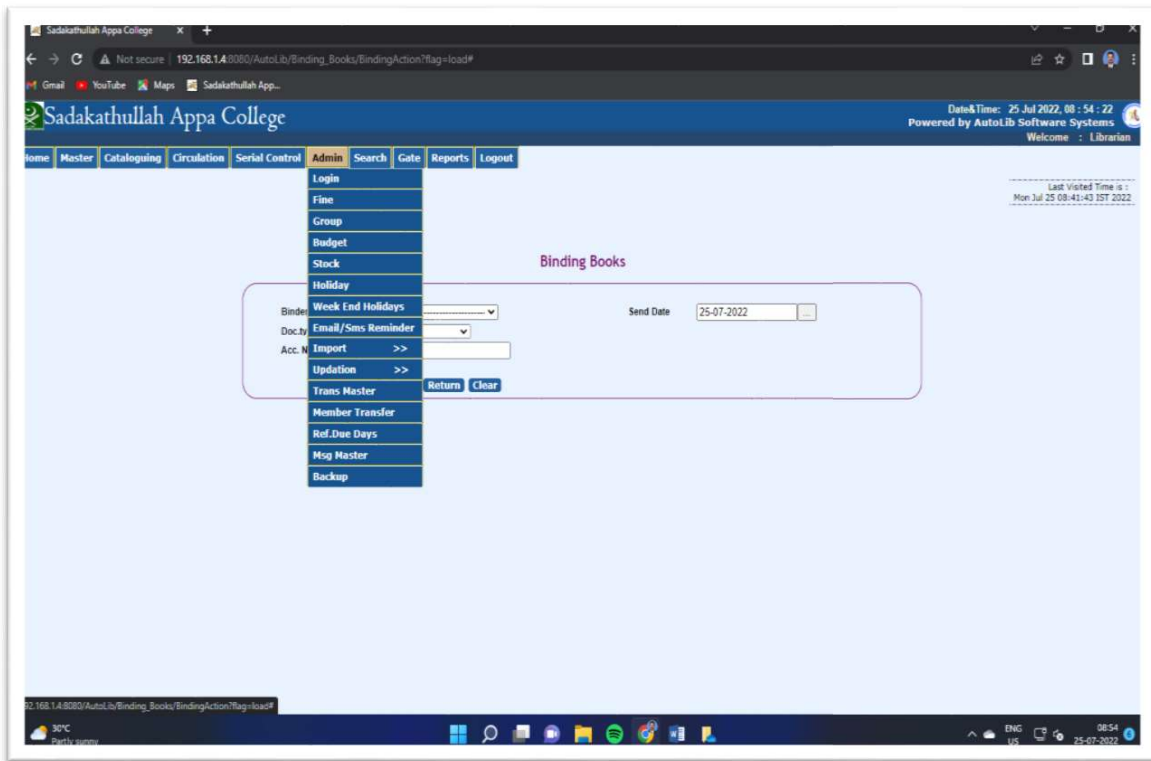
Sadakathullah Appa College ×

Not secure | 192.168.1.4:8080/AutoLib/Binding_Books/BindingAction?flag=load#

Gmail YouTube Maps Sadakathullah App...

Sadakathullah Appa College

Date&Time: 25 Jul 2022, 08 : 54 : 22
Powered by AutoLib Software Systems
Welcome : Librarian

Home | Master | Cataloguing | Circulation | Serial Control | Admin | Search | Gate | Reports | Logout

Login
Fine
Group
Budget
Stock
Holiday
Week End Holidays
Email/Sms Reminder
Import >>
Updation >>
Trans Master
Member Transfer
Ref.Due Days
Msg Master
Backup

Last Visited Time is :
Mon Jul 25 08:41:43 IST 2022

Binding Books

Binder

Doc.ty

Acc. N

Send Date 25-07-2022 ...

Return Clear

192.168.1.4:8080/AutoLib/Binding_Books/BindingAction?flag=load#

30°C
Partly sunny

ENG
US

08:54
25-07-2022